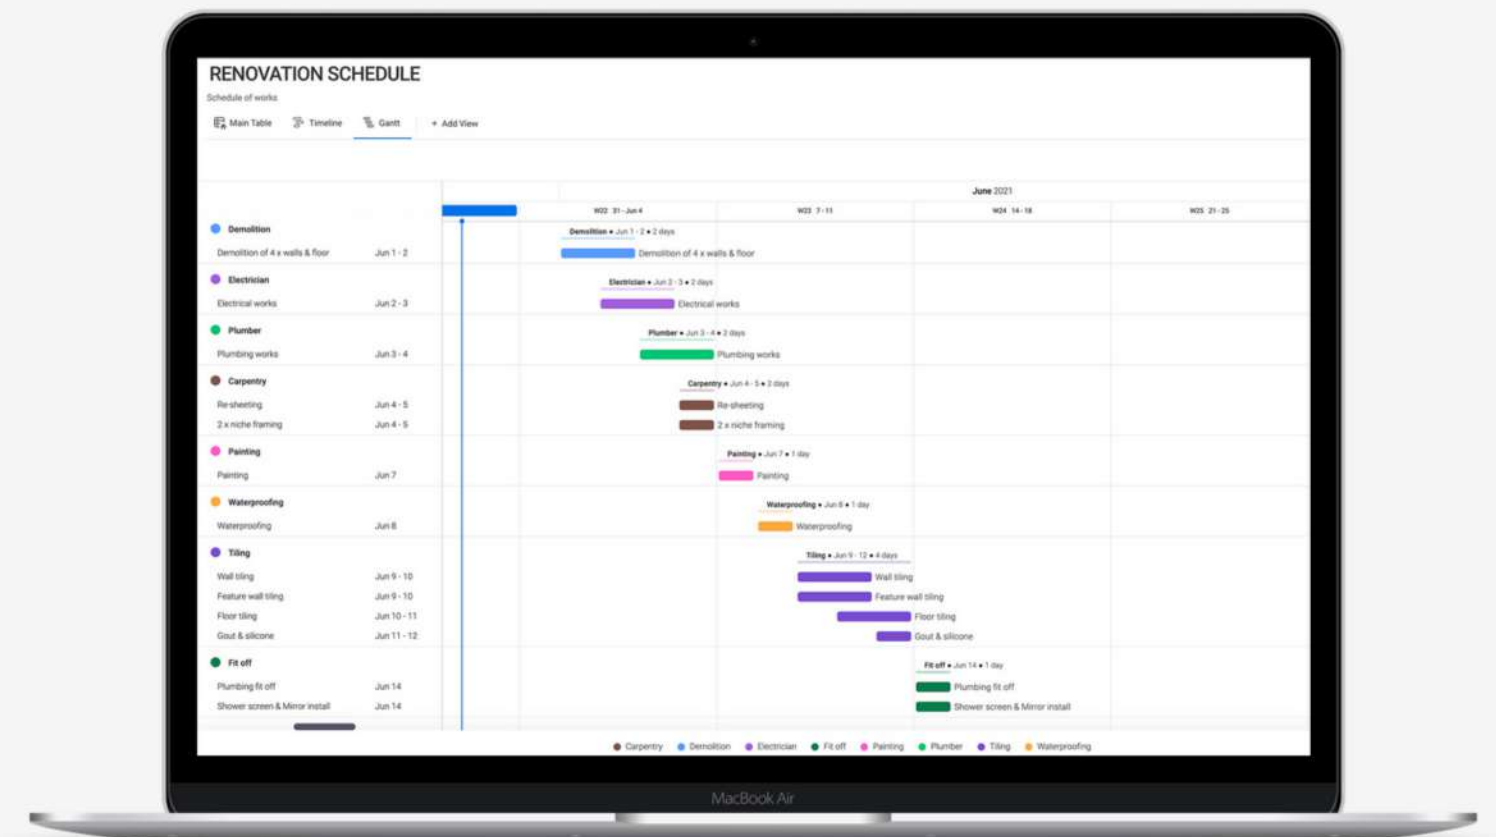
RENOVATION SCHEDULE

Schedule of works

Main Table  Timeline  Gantt  + Add View

June 2021

W22 31 - Jun 4  W23 7 - 11  W24 14 - 18  W25 21 - 25

| | |
|---|---|
| Demolition | |
| Demolition of 4 x walls & floor | Jun 1 - 2 |
| Electrician | |
| Electrical works | Jun 2 - 3 |
| Plumber | |
| Plumbing works | Jun 3 - 4 |
| Carpentry | |
| Re-sheeting | Jun 4 - 5 |
| 2 x niche framing | Jun 4 - 5 |
| Painting | |
| Painting | Jun 7 |
| Waterproofing | |
| Waterproofing | Jun 8 |
| Tiling | |
| Wall tiling | Jun 9 - 10 |
| Feature wall tiling | Jun 9 - 10 |
| Floor tiling | Jun 10 - 11 |
| Gout & silicone | Jun 11 - 12 |
| Fit off | |
| Plumbing fit off | Jun 14 |
| Shower screen & Mirror install | Jun 14 |

Demolition • Jun 1 - 2 • 2 days
Demolition of 4 x walls & floor
Electrician • Jun 2 - 3 • 2 days
Electrical works
Plumber • Jun 3 - 4 • 2 days
Plumbing works
Carpentry • Jun 4 - 5 • 2 days
Re-sheeting
2 x niche framing
Painting • Jun 7 • 1 day
Painting
Waterproofing • Jun 8 • 1 day
Waterproofing
Tiling • Jun 9 - 12 • 4 days
Wall tiling
Feature wall tiling
Floor tiling
Gout & silicone
Fit off • Jun 14 • 1 day
Plumbing fit off
Shower screen & Mirror install

Carpentry  Demolition  Electrician  Fit off  Painting  Plumber  Tiling  Waterproofing

MacBook Air